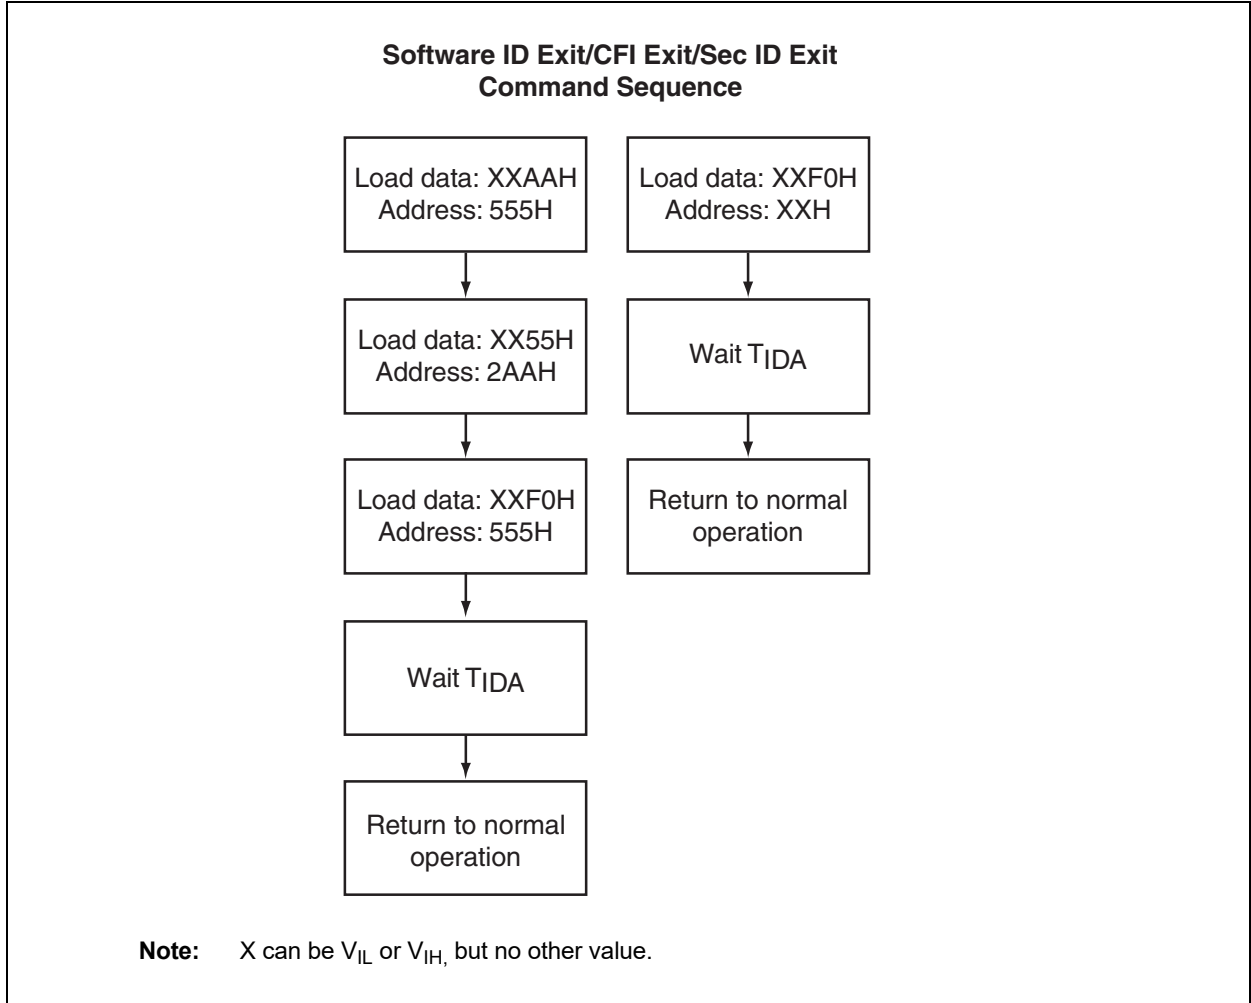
Software ID Exit/CFI Exit/Sec ID Exit
Command Sequence

Load data: XXAAH
Address: 555H

Load data: XX55H
Address: 2AAH

Load data: XXF0H
Address: 555H

Wait $T_{IDA}$

Return to normal operation

Load data: XXF0H
Address: XXH

Wait $T_{IDA}$

Return to normal operation

Note: X can be $V_{IL}$ or $V_{IH,}$ but no other value.